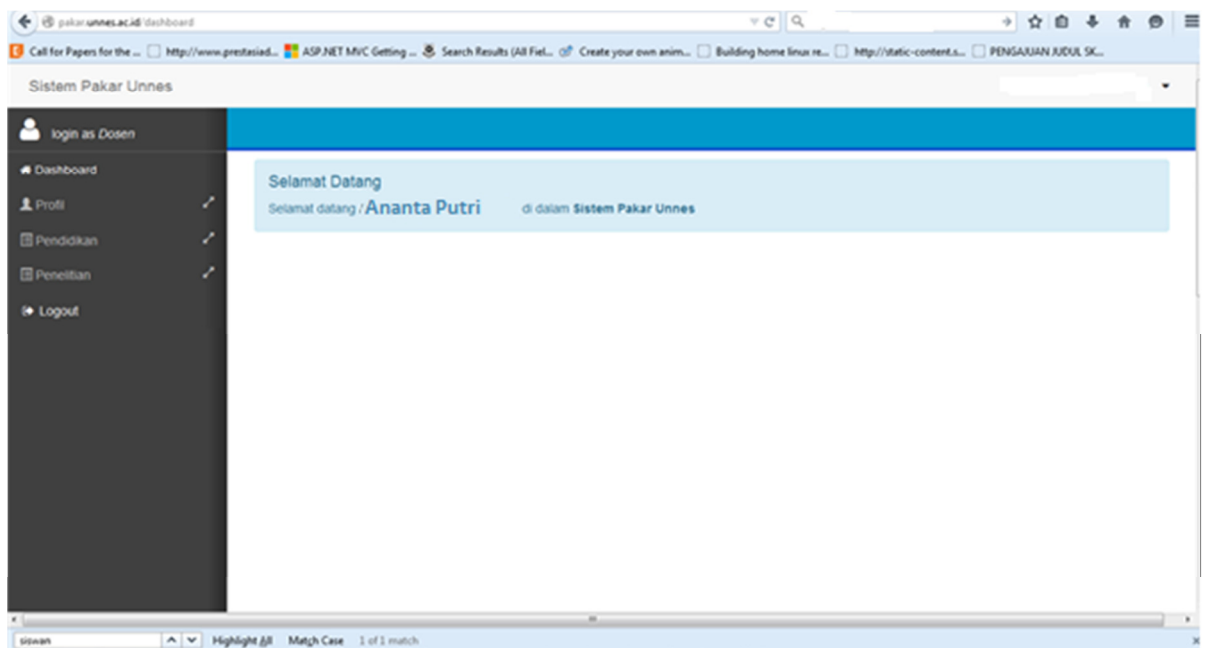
pakar.unnes.ac.id/dashboard

Call for Papers for the ... http://www.prestasiad... ASP.NET MVC Getting ... Search Results (All Fiel... Create your own anim... Building home linux re... http://static-content.s... PENGAJUAN JUDUL SK...

Sistem Pakar Unnes

login as Dosen

Dashboard

Profil

Pendidikan

Penelitian

Logout

Selamat Datang

Selamat datang / Ananta Putri di dalam Sistem Pakar Unnes

siswan

Highlight All Match Case 1 of 1 match